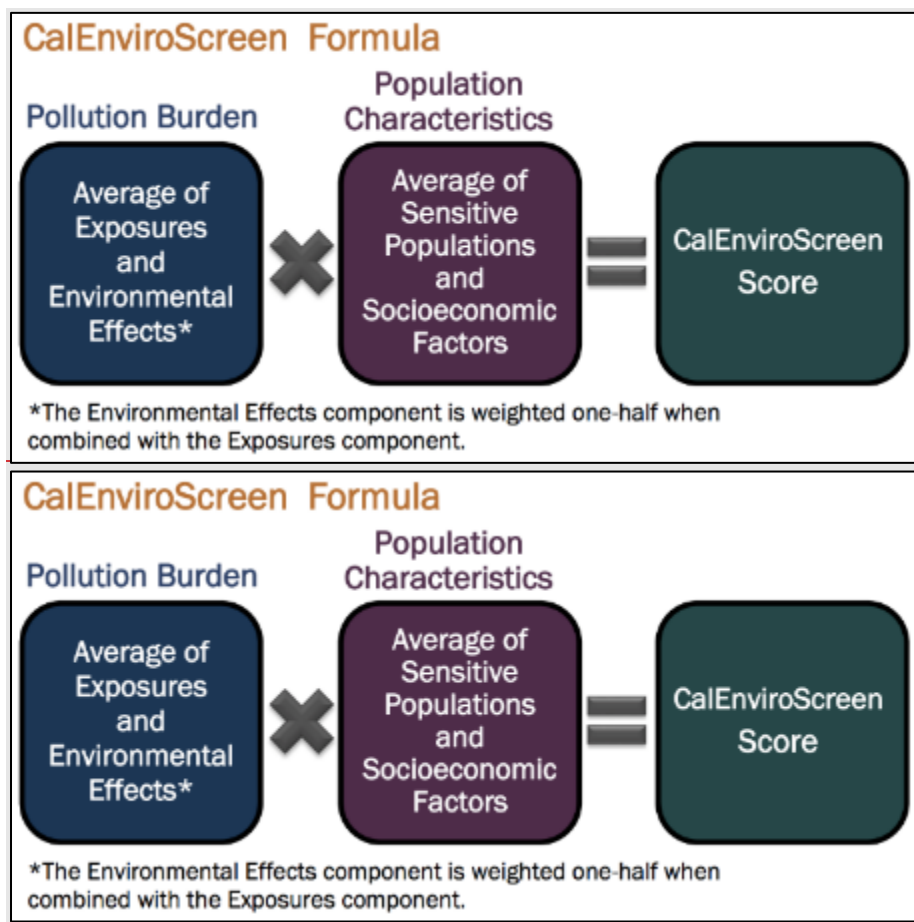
CalEnviroScreen Formula

Pollution Burden

Population Characteristics

Average of Exposures and Environmental Effects*

Average of Sensitive Populations and Socioeconomic Factors

CalEnviroScreen Score

*The Environmental Effects component is weighted one-half when combined with the Exposures component.

CalEnviroScreen Formula

Pollution Burden

Population Characteristics

Average of Exposures and Environmental Effects*

Average of Sensitive Populations and Socioeconomic Factors

CalEnviroScreen Score

*The Environmental Effects component is weighted one-half when combined with the Exposures component.